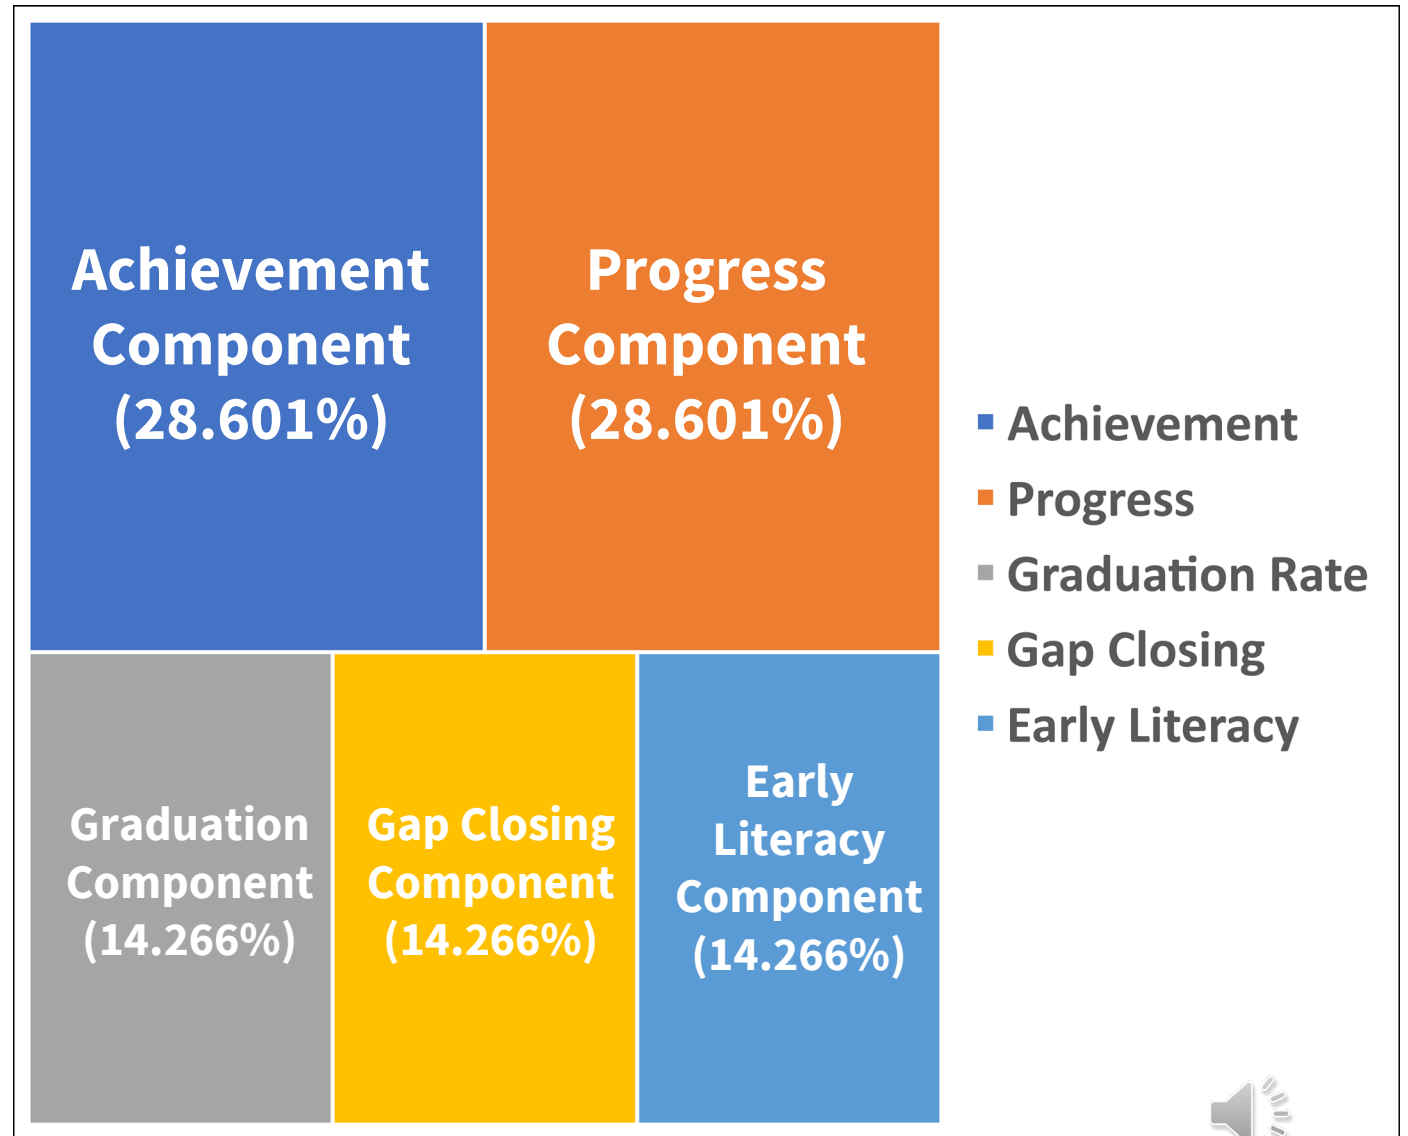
Achievement Component (28.601%)

Progress Component (28.601%)

Graduation Component (14.266%)

Gap Closing Component (14.266%)

Early Literacy Component (14.266%)

Achievement
Progress
Graduation Rate
Gap Closing
Early Literacy